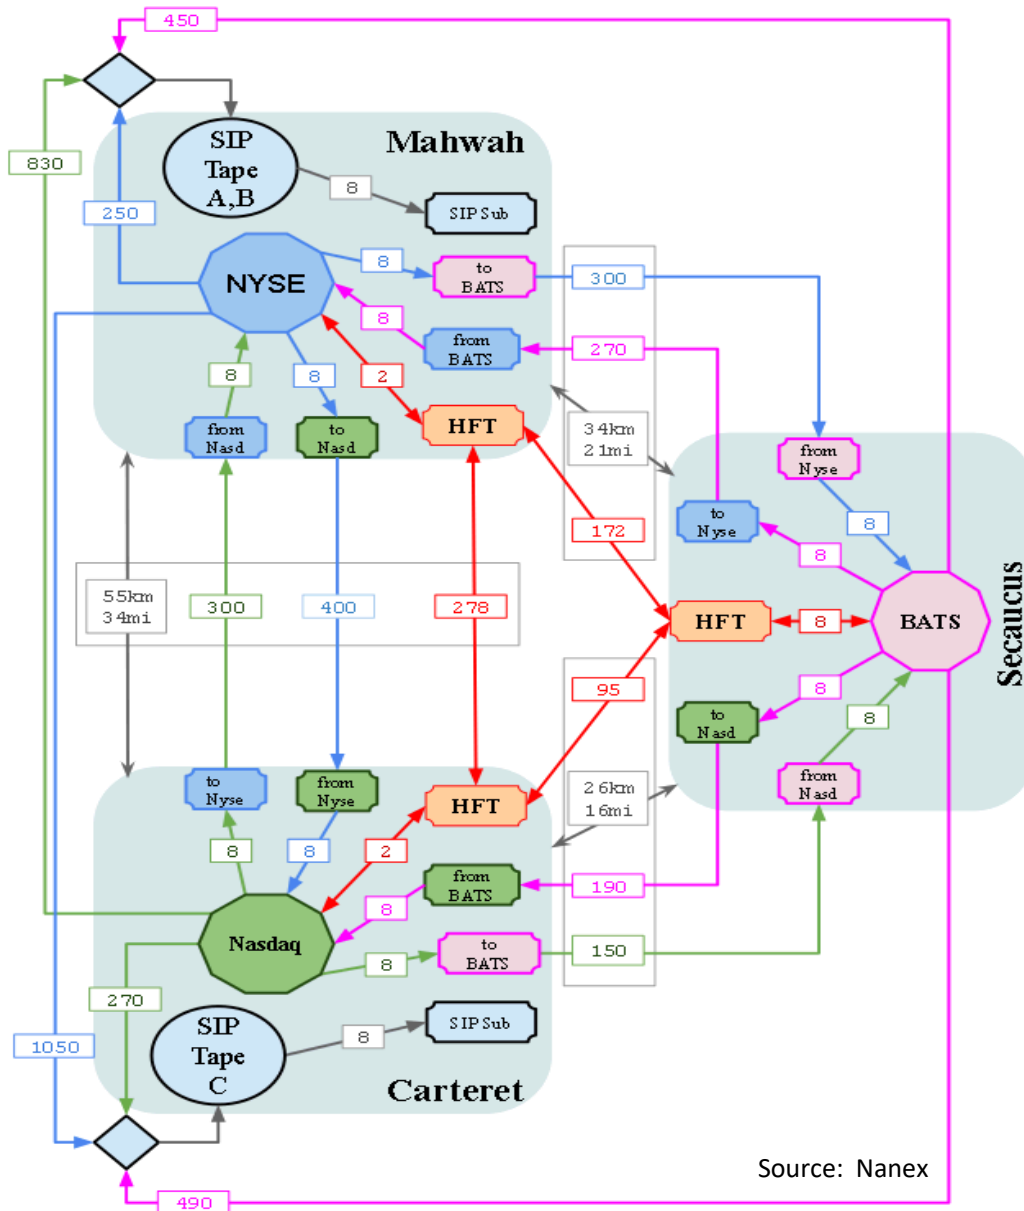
450

830

Mahwah

SIP Tape A,B

8

SIP Sub

250

NYSE

8

to BATS

300

8

from BATS

270

8

8

2

from Nasd

to Nasd

HFT

34km 21mi

from Nyse

8

to Nyse

172

8

55km 34mi

300

400

278

HFT

8

BATS

Secaucus

95

8

to Nasd

8

to Nyse

from Nyse

HFT

26km 16mi

from Nasd

8

8

2

from BATS

190

8

Nasdaq

8

to BATS

150

270

SIP Tape C

8

SIP Sub

1050

Carteret

Source: Nanex

490